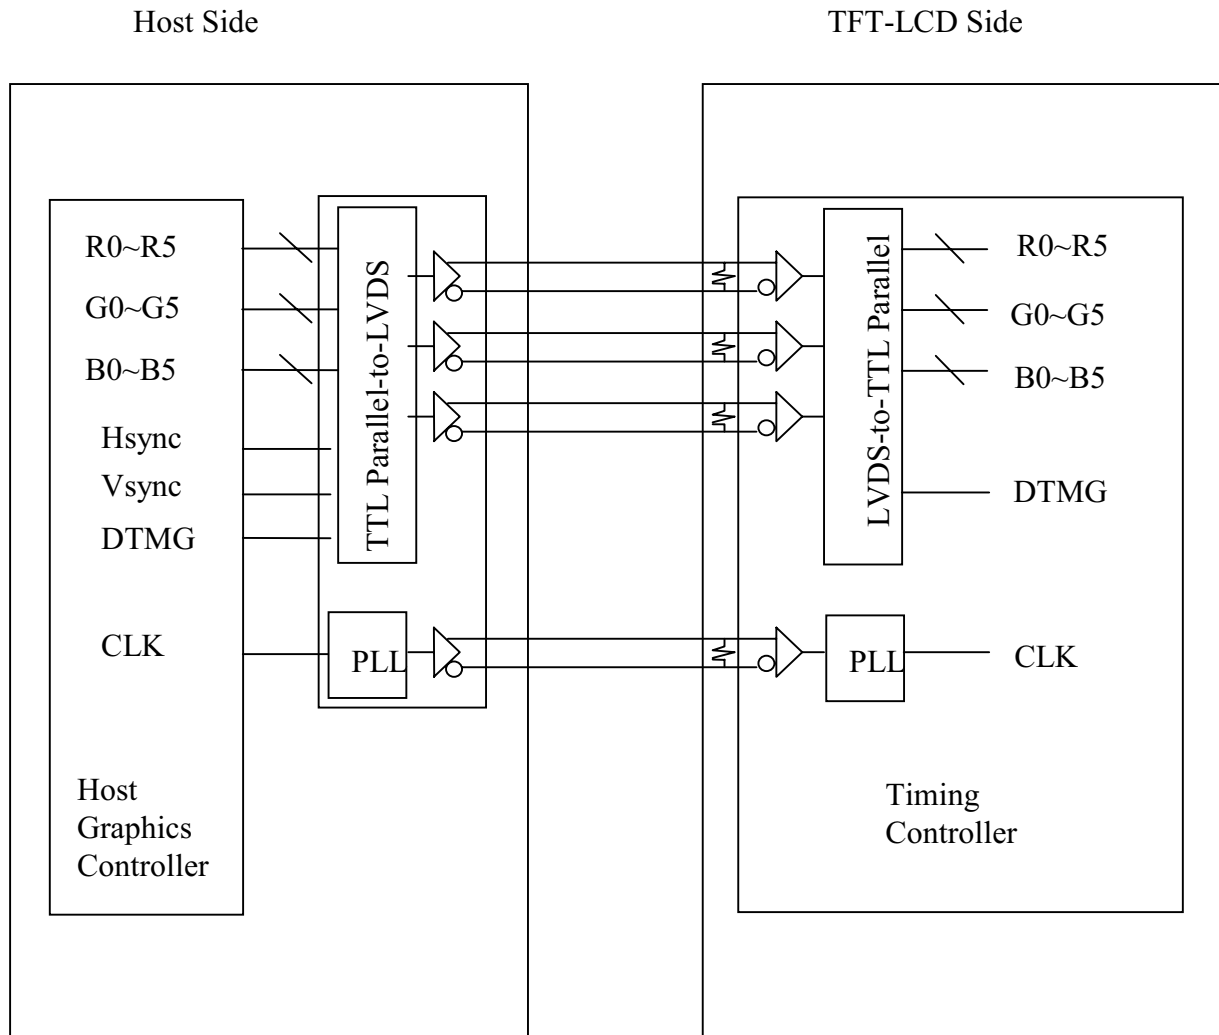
Host Side

TFT-LCD Side

R0~R5

G0~G5

B0~B5

Hsync

Vsync

DTMG

CLK

TTL Parallel-to-LVDS

PLL

Host Graphics Controller

LVDS-to-TTL Parallel

R0~R5

G0~G5

B0~B5

DTMG

PLL

CLK

Timing Controller